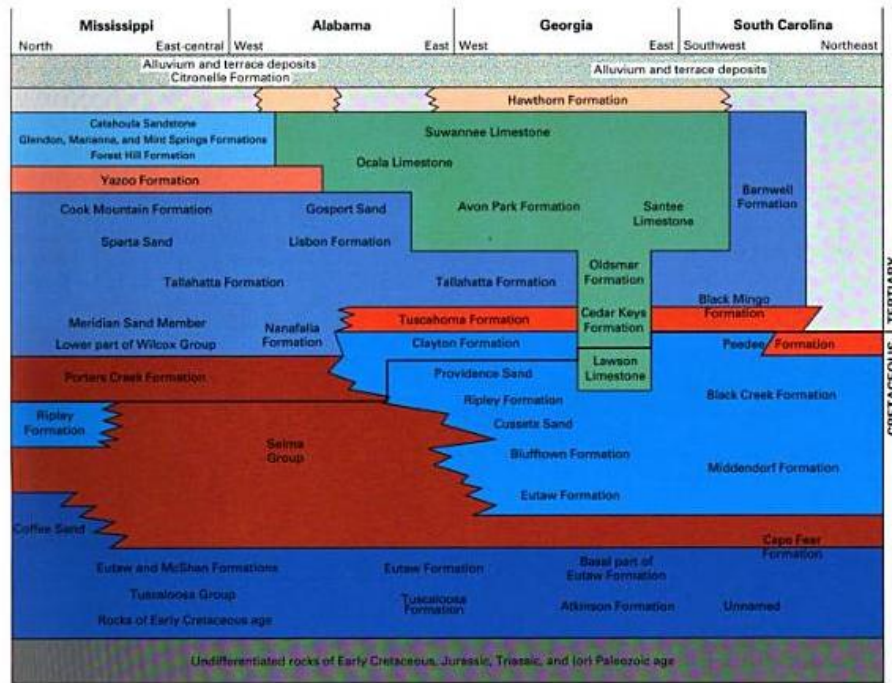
| Mississippi | | Alabama | | Georgia | | South Carolina | |
|---|---|---|---|---|---|---|---|
| North | East-central | West | East | West | East | Southwest | Northeast |

Alluvium and terrace deposits
Citronelle Formation

Alluvium and terrace deposits

Hawthorn Formation

Catahoula Sandstone
Glendon, Marianna, and Mint Springs Formations
Forest Hill Formation

Suwannee Limestone

Ocala Limestone

Yazoo Formation

Barnwell Formation

Cook Mountain Formation

Gosport Sand

Avon Park Formation

Santee Limestone

Sparta Sand

Lisbon Formation

Tallahatta Formation

Tallahatta Formation

Oldsmar Formation

TERTIARY

Black Mingo Formation

Meridian Sand Member
Lower part of Wilcox Group

Nanafalia Formation

Tuscahoma Formation

Cedar Keys Formation

Clayton Formation

Peedee Formation

Lawson Limestone

CRETACEOUS

Porters Creek Formation

Providence Sand

Ripley Formation

Ripley Formation

Black Creek Formation

Cusseta Sand

Selma Group

Blufftown Formation

Middendorf Formation

Eutaw Formation

Coffee Sand

Cape Fear Formation

Eutaw and McShan Formations

Eutaw Formation

Basal part of Eutaw Formation

Tuscaloosa Group

Tuscaloosa Formation

Atkinson Formation

Unnamed

Rocks of Early Cretaceous age

Undifferentiated rocks of Early Cretaceous, Jurassic, Triassic, and (or) Paleozoic age